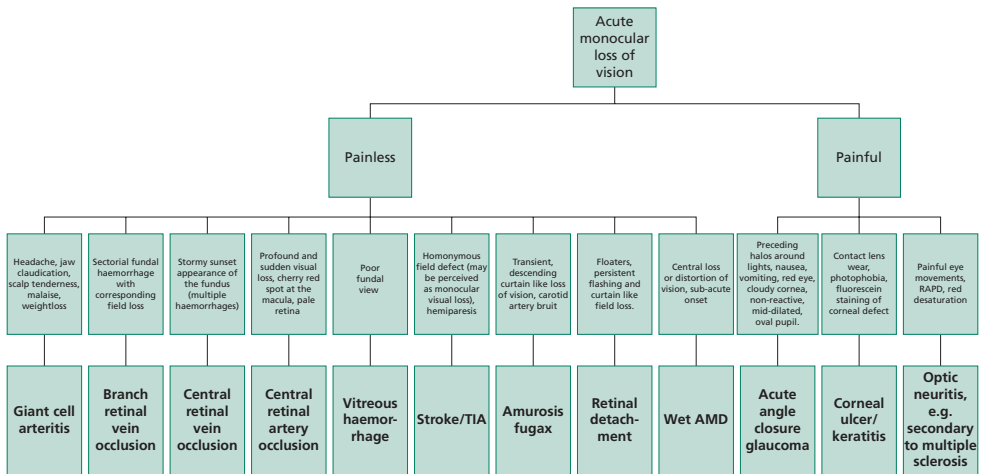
Acute monocular loss of vision

Painless

Painful

Headache, jaw claudication, scalp tenderness, malaise, weightloss

Sectorial fundal haemorrhage with corresponding field loss

Stormy sunset appearance of the fundus (multiple haemorrhages)

Profound and sudden visual loss, cherry red spot at the macula, pale retina

Poor fundal view

Homonymous field defect (may be perceived as monocular visual loss), hemiparesis

Transient, descending curtain like loss of vision, carotid artery bruit

Floaters, persistent flashing and curtain like field loss.

Central loss or distortion of vision, sub-acute onset

Preceding halos around lights, nausea, vomiting, red eye, cloudy cornea, non-reactive, mid-dilated, oval pupil.

Contact lens wear, photophobia, fluorescein staining of corneal defect

Painful eye movements, RAPD, red desaturation

Giant cell arteritis

Branch retinal vein occlusion

Central retinal vein occlusion

Central retinal artery occlusion

Vitreous haemorrhage

Stroke/TIA

Amurosis fugax

Retinal detachment

Wet AMD

Acute angle closure glaucoma

Corneal ulcer/ keratitis

Optic neuritis, e.g. secondary to multiple sclerosis